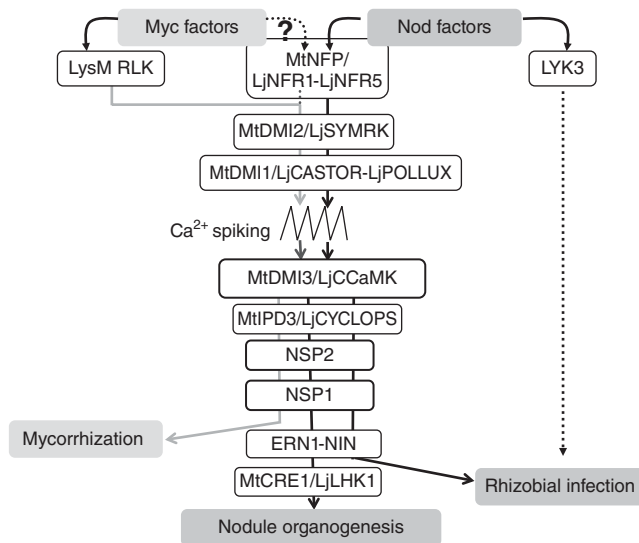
Myc factors

?

Nod factors

LysM RLK

MtNFP/
LjNFR1-LjNFR5

LYK3

MtDMI2/LjSYMRK

MtDMI1/LjCASTOR-LjPOLLUX

$Ca^{2+}$ spiking

MtDMI3/LjCCaMK

MtIPD3/LjCYCLOPS

NSP2

NSP1

Mycorrhization

ERN1-NIN

MtCRE1/LjLHK1

Rhizobial infection

Nodule organogenesis